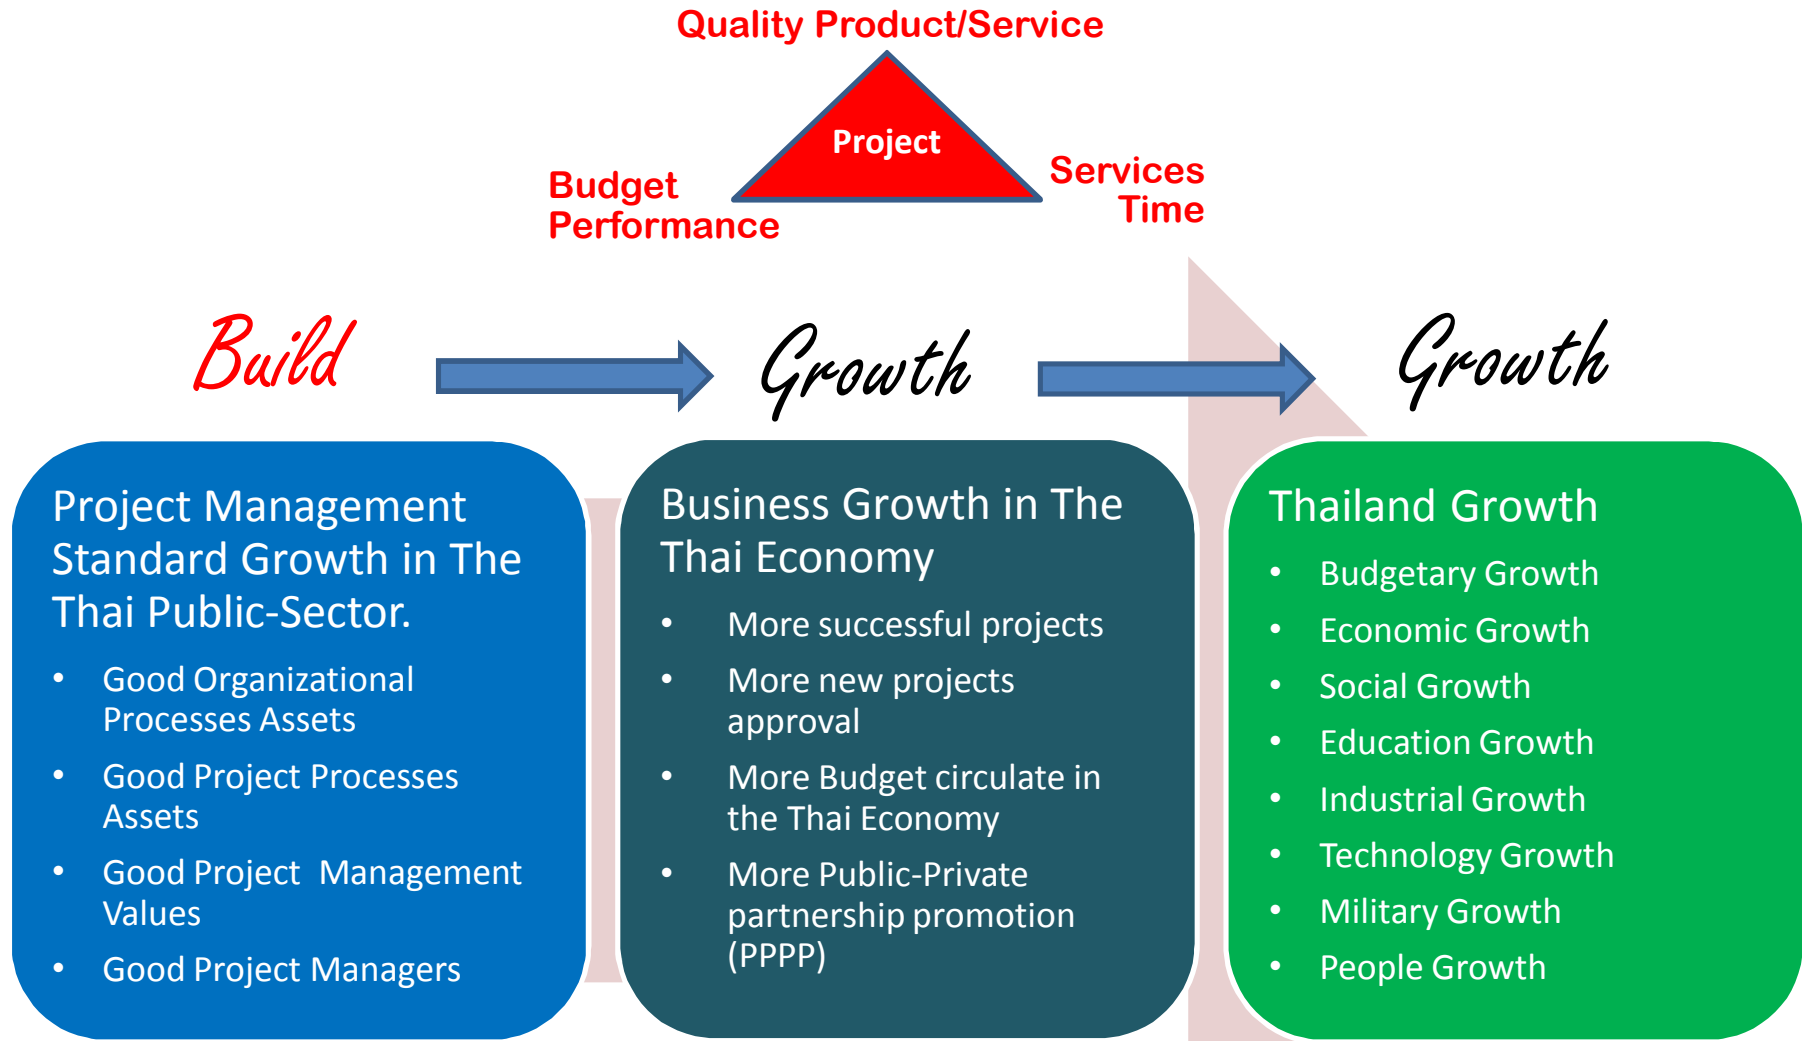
Quality Product/Service

Project

Budget
Performance

Services
Time

Build

Growth

Growth

Project Management Standard Growth in The Thai Public-Sector.

- Good Organizational Processes Assets
- Good Project Processes Assets
- Good Project Management Values
- Good Project Managers

Business Growth in The Thai Economy

- More successful projects
- More new projects approval
- More Budget circulate in the Thai Economy
- More Public-Private partnership promotion (PPPP)

Thailand Growth

- Budgetary Growth
- Economic Growth
- Social Growth
- Education Growth
- Industrial Growth
- Technology Growth
- Military Growth
- People Growth